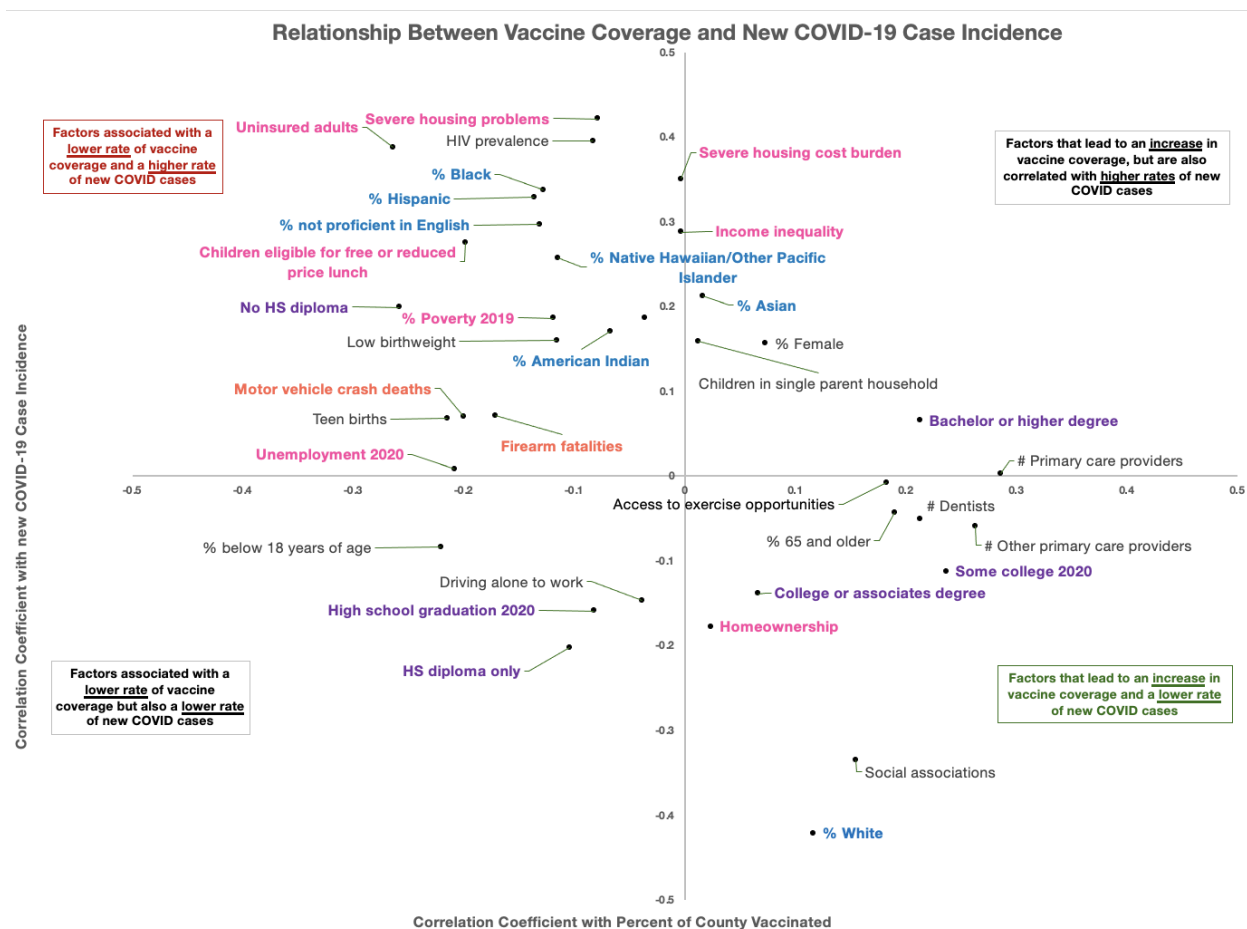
Relationship Between Vaccine Coverage and New COVID-19 Case Incidence

Factors associated with a lower rate of vaccine coverage and a higher rate of new COVID cases

Factors that lead to an increase in vaccine coverage, but are also correlated with higher rates of new COVID cases

Factors associated with a lower rate of vaccine coverage but also a lower rate of new COVID cases

Factors that lead to an increase in vaccine coverage and a lower rate of new COVID cases

0.5
0.4
0.3
0.2
0.1
0
-0.1
-0.2
-0.3
-0.4
-0.5

-0.5 -0.4 -0.3 -0.2 -0.1 0 0.1 0.2 0.3 0.4 0.5

Severe housing problems
Uninsured adults
HIV prevalence
Severe housing cost burden
% Black
% Hispanic
% not proficient in English
Income inequality
Children eligible for free or reduced price lunch
% Native Hawaiian/Other Pacific Islander
% Asian
No HS diploma
% Poverty 2019
Low birthweight
% Female
% American Indian
Children in single parent household
Motor vehicle crash deaths
Teen births
Firearm fatalities
Bachelor or higher degree
Unemployment 2020
# Primary care providers
Access to exercise opportunities
# Dentists
% 65 and older
# Other primary care providers
% below 18 years of age
Some college 2020
Driving alone to work
College or associates degree
High school graduation 2020
Homeownership
HS diploma only
Social associations
% White

Correlation Coefficient with new COVID-19 Case Incidence

Correlation Coefficient with Percent of County Vaccinated